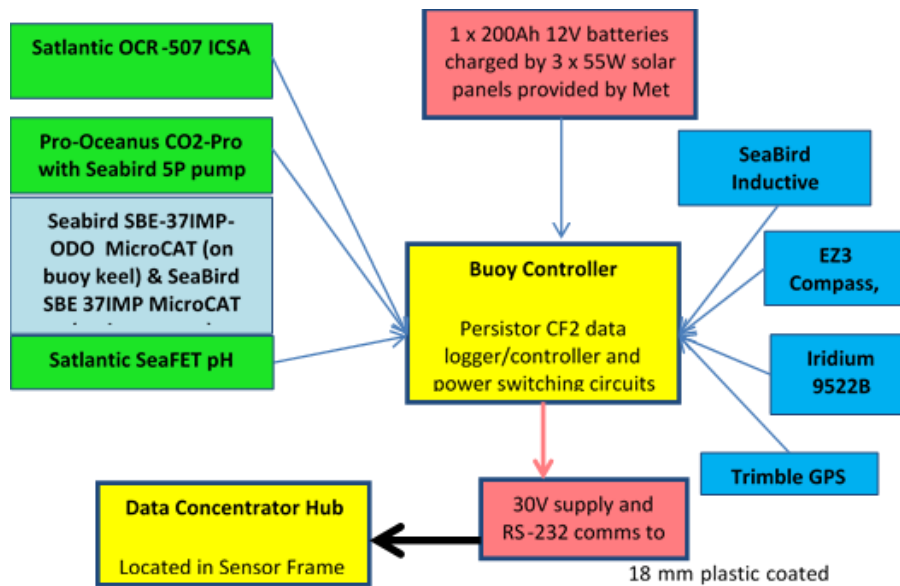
Satlantic OCR-507 ICSA

Pro-Oceanus CO2-Pro with Seabird 5P pump

Seabird SBE-37IMP-ODO MicroCAT (on buoy keel) & SeaBird SBE 37IMP MicroCAT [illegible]

Satlantic SeaFET pH

1 x 200Ah 12V batteries charged by 3 x 55W solar panels provided by Met

Buoy Controller

Persistor CF2 data logger/controller and power switching circuits

SeaBird Inductive

EZ3 Compass,

Iridium 9522B

Trimble GPS

Data Concentrator Hub

Located in Sensor Frame

30V supply and RS-232 comms to

18 mm plastic coated